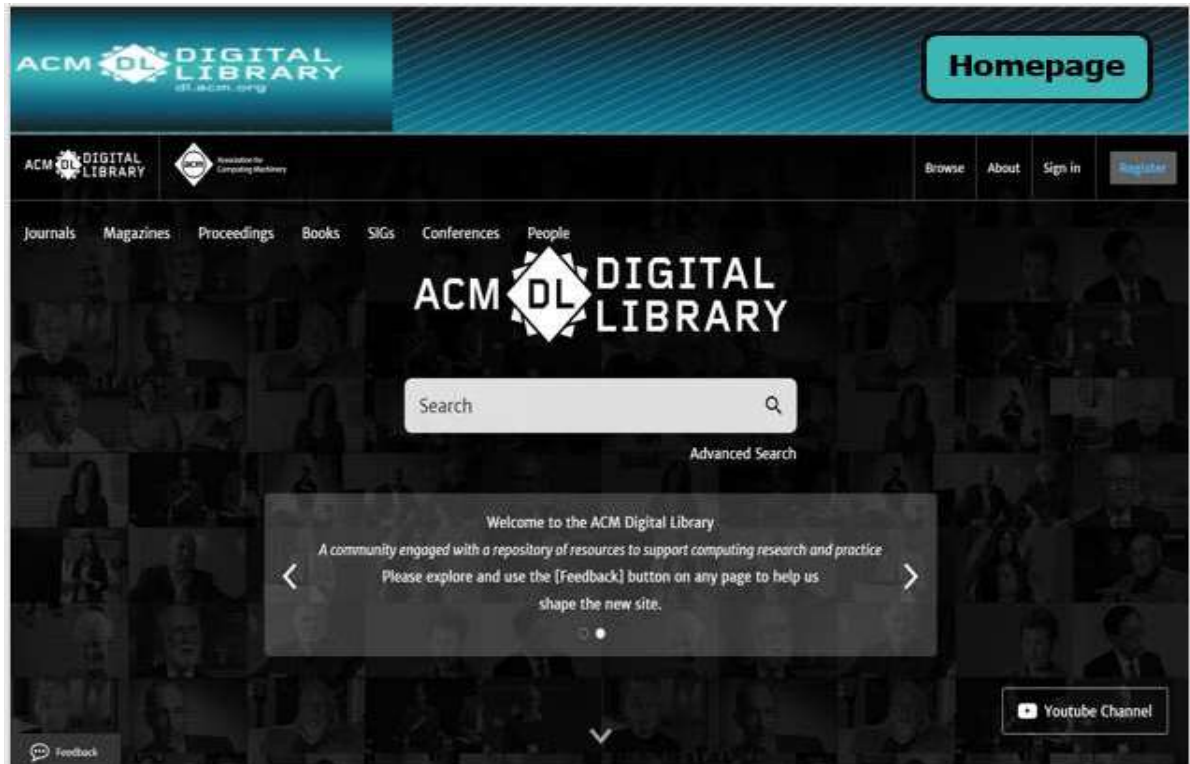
ACM DL DIGITAL LIBRARY
dl.acm.org

Homepage

ACM DL DIGITAL LIBRARY

acm Association for Computing Machinery

Browse About Sign in Register

Journals Magazines Proceedings Books SIGs Conferences People

ACM DL DIGITAL LIBRARY

Search

Advanced Search

Welcome to the ACM Digital Library
A community engaged with a repository of resources to support computing research and practice
Please explore and use the [Feedback] button on any page to help us shape the new site.

Youtube Channel

Feedback